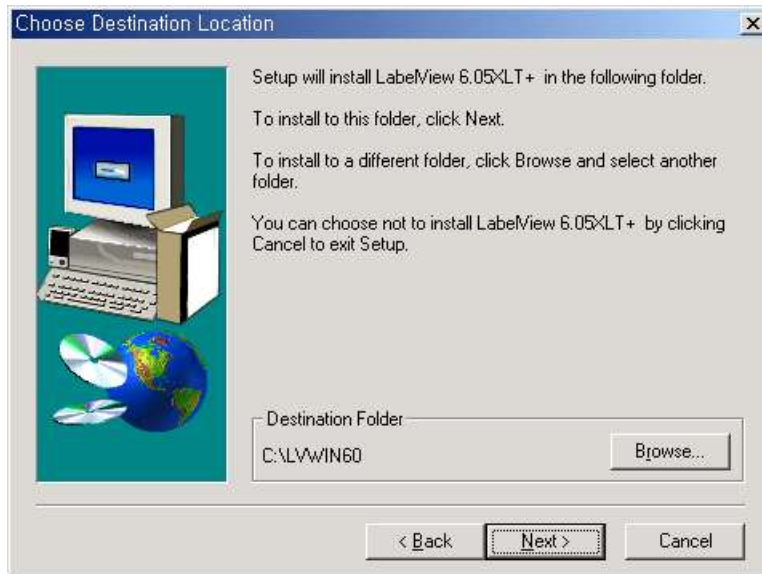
Choose Destination Location

×

Setup will install LabelView 6.05XLT+ in the following folder.

To install to this folder, click Next.

To install to a different folder, click Browse and select another folder.

You can choose not to install LabelView 6.05XLT+ by clicking Cancel to exit Setup.

Destination Folder

C:\LVWIN60

Browse...

< Back

Next >

Cancel